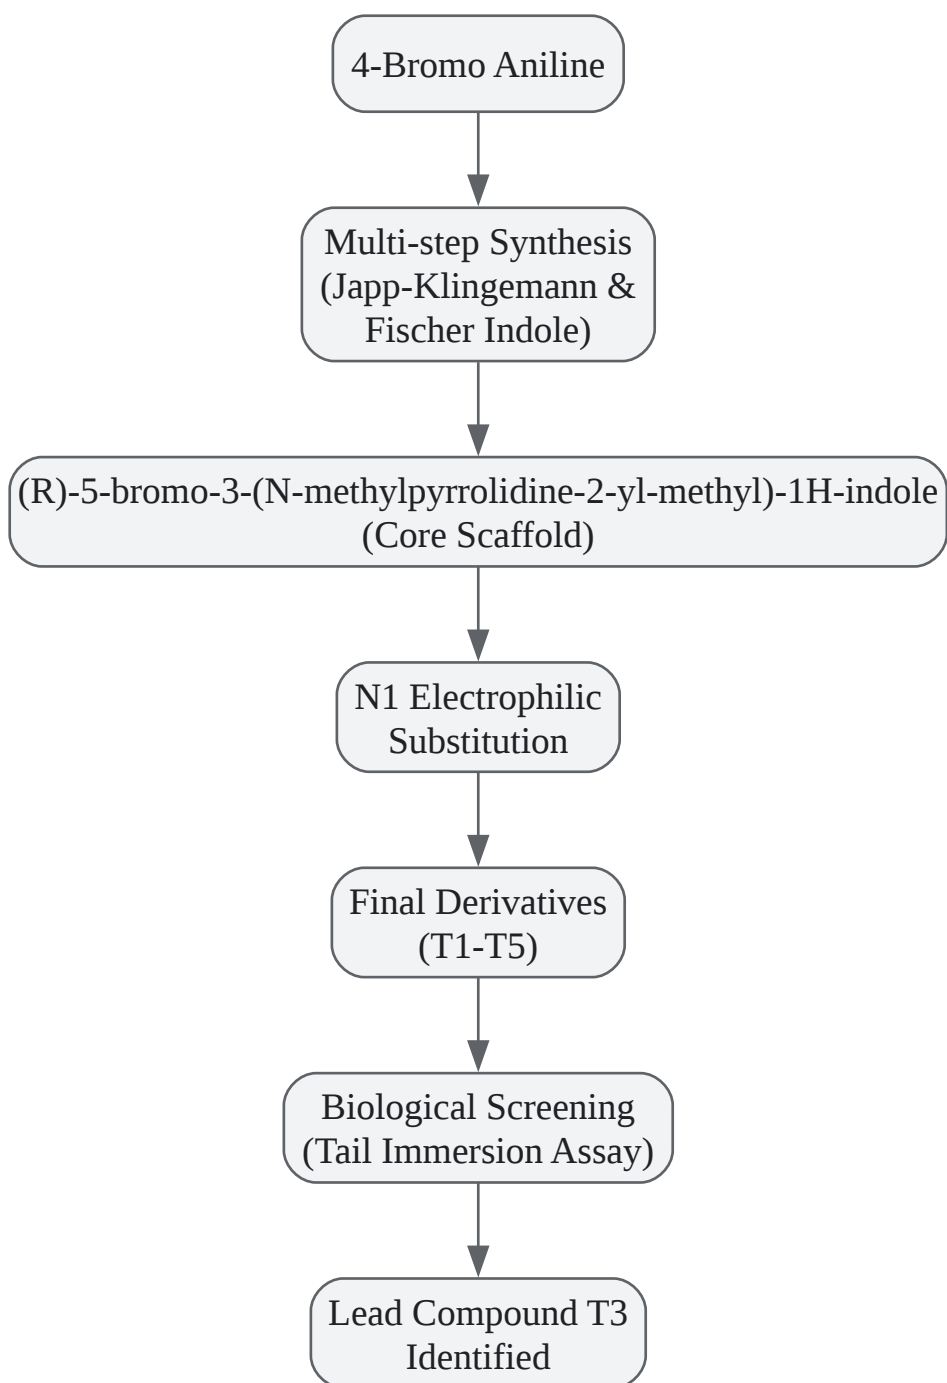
4-Bromo Aniline

Multi-step Synthesis (Japp-Klingemann & Fischer Indole)

(R)-5-bromo-3-(N-methylpyrrolidine-2-yl-methyl)-1H-indole (Core Scaffold)

N1 Electrophilic Substitution

Final Derivatives (T1-T5)

Biological Screening (Tail Immersion Assay)

Lead Compound T3 Identified